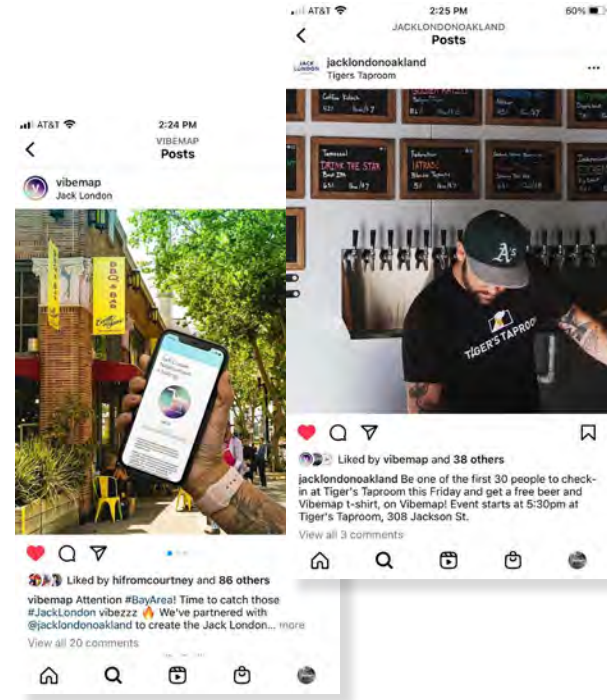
AT&T 2:24 PM
VIBEMAP
Posts

vibemap
Jack London

BBQ & BAR

Liked by hifromcourtney and 86 others

vibemap Attention #BayArea! Time to catch those #JackLondon vibezzz 🔥 We've partnered with @jacklondonoakland to create the Jack London... more

View all 20 comments

AT&T 2:25 PM 60%
JACKLONDONOAKLAND
Posts

jacklondonoakland
Tigers Taproom

DRINK THE STAR

A's

TIGER'S TAPROOM

Liked by vibemap and 38 others

jacklondonoakland Be one of the first 30 people to check-in at Tiger's Taproom this Friday and get a free beer and Vibemap t-shirt, on Vibemap! Event starts at 5:30pm at Tiger's Taproom, 308 Jackson St.

View all 3 comments